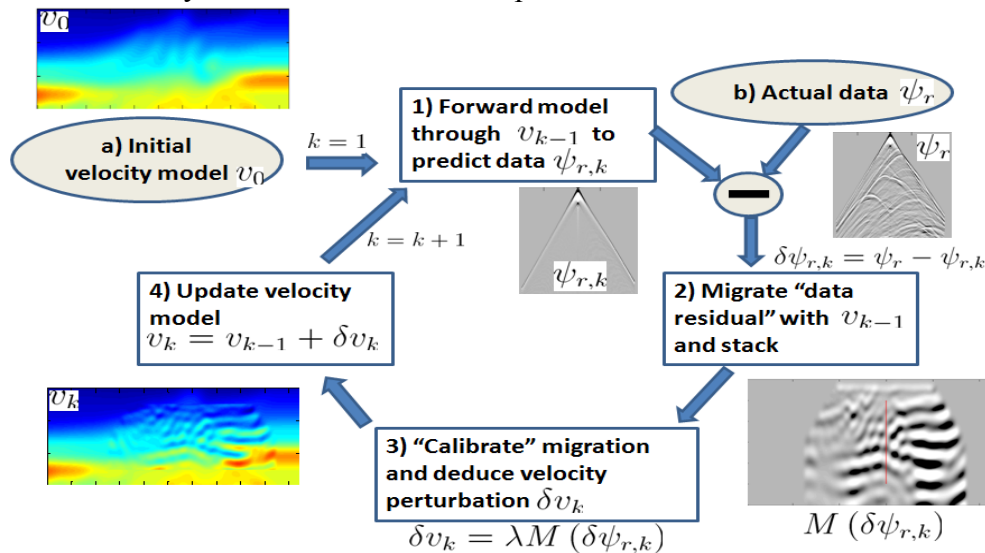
$v_0$

a) Initial velocity model $v_0$

$k = 1$

1) Forward model through $v_{k-1}$ to predict data $\psi_{r,k}$

b) Actual data $\psi_r$

$\psi_r$

$\psi_{r,k}$

$k = k + 1$

$\delta\psi_{r,k} = \psi_r - \psi_{r,k}$

4) Update velocity model $v_k = v_{k-1} + \delta v_k$

2) Migrate "data residual" with $v_{k-1}$ and stack

$v_k$

3) "Calibrate" migration and deduce velocity perturbation $\delta v_k$

$\delta v_k = \lambda M\left(\delta\psi_{r,k}\right)$

$M\left(\delta\psi_{r,k}\right)$